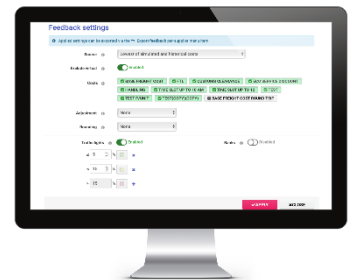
Feedback settings

Applied settings are incorporated in the ** Export feedback per supplier instruction

Basis

Lowest of standard and financial price

Enabled

Costs

ADMIN FREIGHT COST

FTL

DEPARTED CHARGES

Adjustment

None

Rounding

None

Traffic lights

Enabled

Scale

Disabled

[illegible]

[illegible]